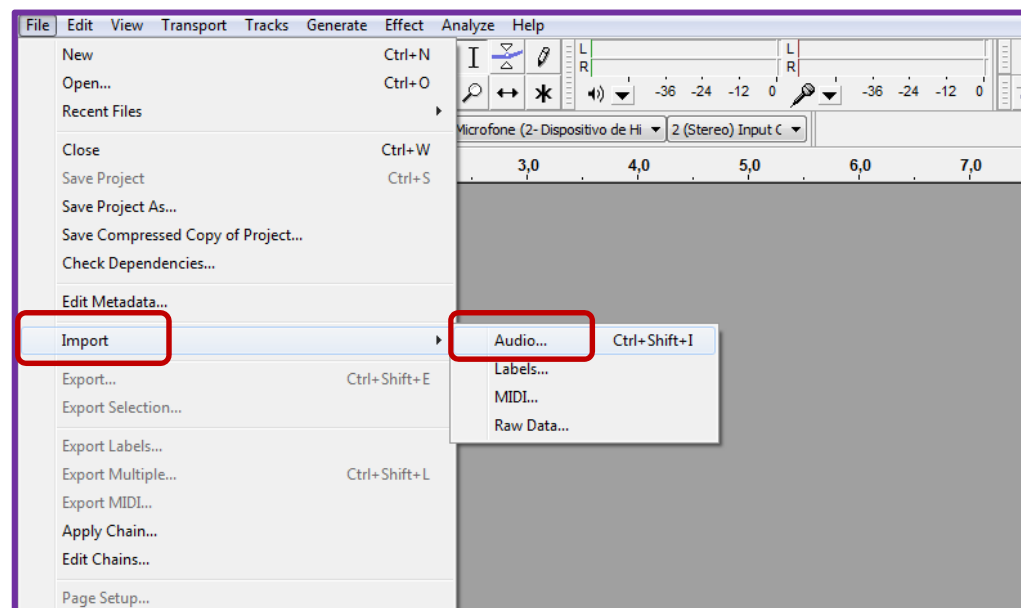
File Edit View Transport Tracks Generate Effect Analyze Help

New Ctrl+N
Open... Ctrl+O
Recent Files

Close Ctrl+W
Save Project Ctrl+S
Save Project As...
Save Compressed Copy of Project...
Check Dependencies...

Edit Metadata...

Import

Export... Ctrl+Shift+E
Export Selection...

Export Labels...
Export Multiple... Ctrl+Shift+L
Export MIDI...
Apply Chain...
Edit Chains...

Page Setup...

Audio... Ctrl+Shift+I
Labels...
MIDI...
Raw Data...

L
R
L
R
-36 -24 -12 0
-36 -24 -12 0

Microfone (2- Dispositivo de Hi
2 (Stereo) Input C

3,0 4,0 5,0 6,0 7,0